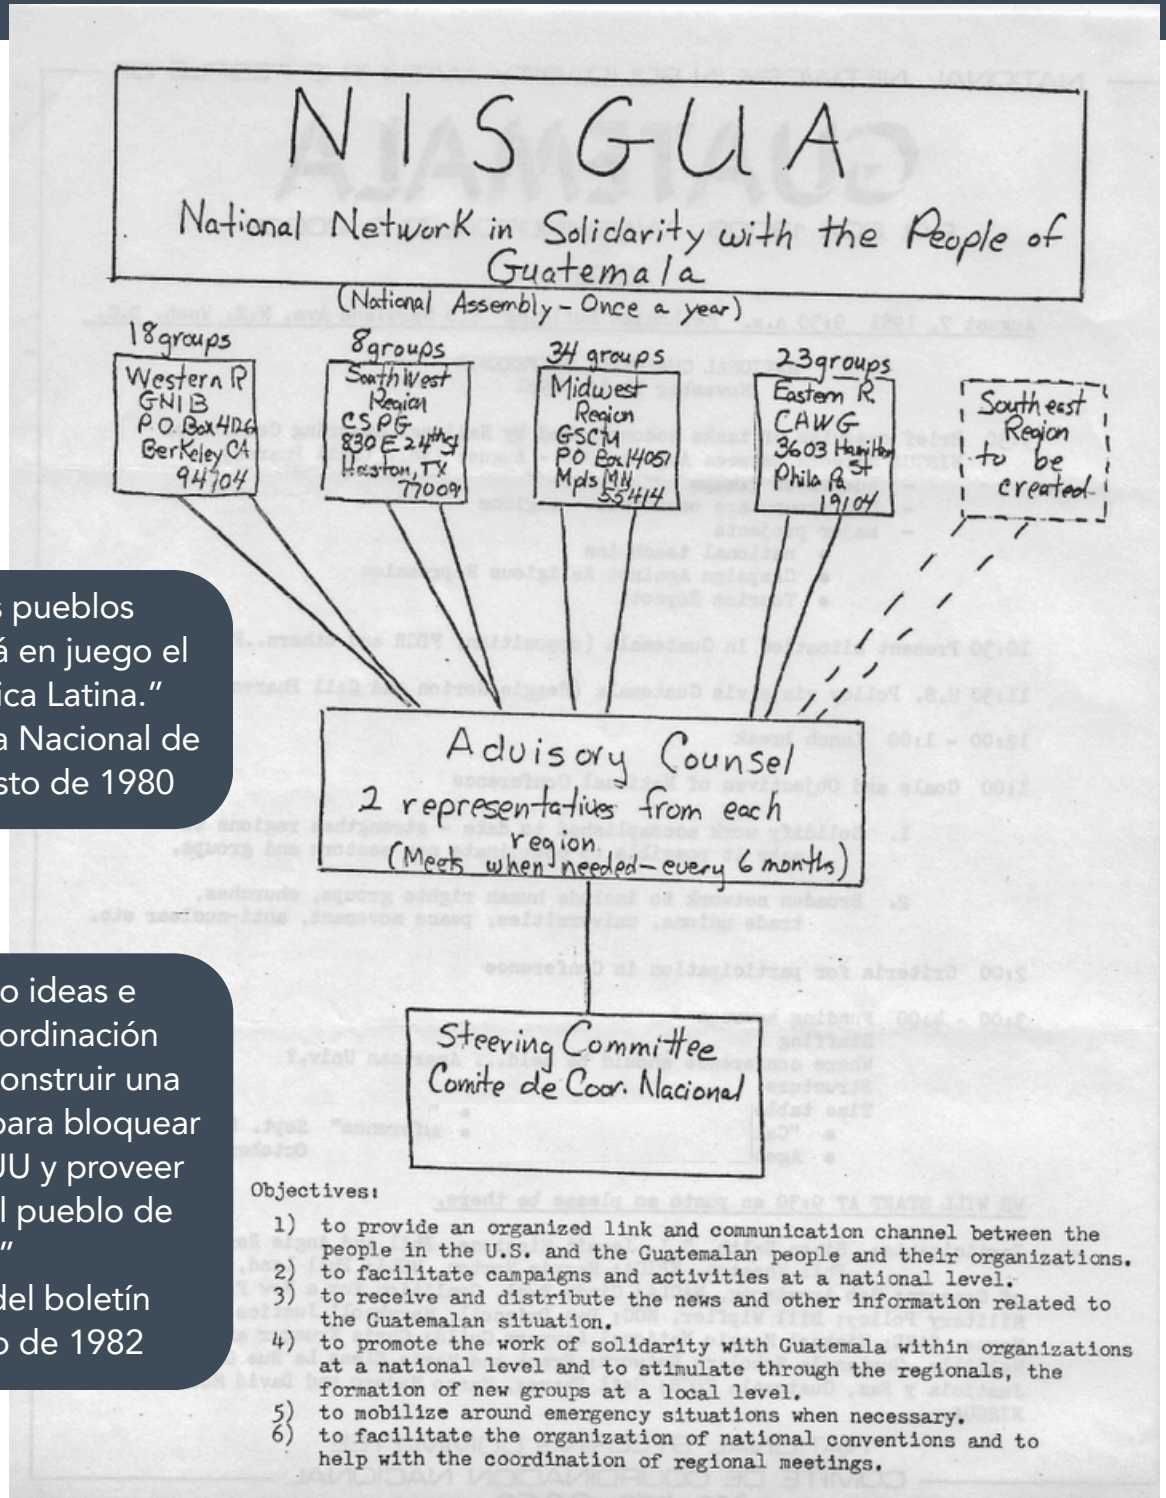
NISGUA

National Network in Solidarity with the People of Guatemala

(National Assembly - Once a year)

18 groups
Western R
GNIB
P.O. Box 4206
Berkeley CA
94704

8 groups
South West Region
CSPG
830 E 24th St
Houston, TX
77009

34 groups
Midwest Region
GSCM
PO Box 14051
Mpls MN
55414

23 groups
Eastern R.
CAWG
3603 Hamilton St
Phila PA
19104

South east Region to be created

s pueblos
á en juego el
ica Latina."
a Nacional de
sto de 1980

Advisory Counsel
2 representatives from each region
(Meets when needed - every 6 months)

o ideas e
ordinación
onstruir una
para bloquear
JU y proveer
l pueblo de
"
del boletín
o de 1982

Steering Committee
Comite de Coor. Nacional

Objectives:

1) to provide an organized link and communication channel between the people in the U.S. and the Guatemalan people and their organizations.
2) to facilitate campaigns and activities at a national level.
3) to receive and distribute the news and other information related to the Guatemalan situation.
4) to promote the work of solidarity with Guatemala within organizations at a national level and to stimulate through the regionals, the formation of new groups at a local level.
5) to mobilize around emergency situations when necessary.
6) to facilitate the organization of national conventions and to help with the coordination of regional meetings.